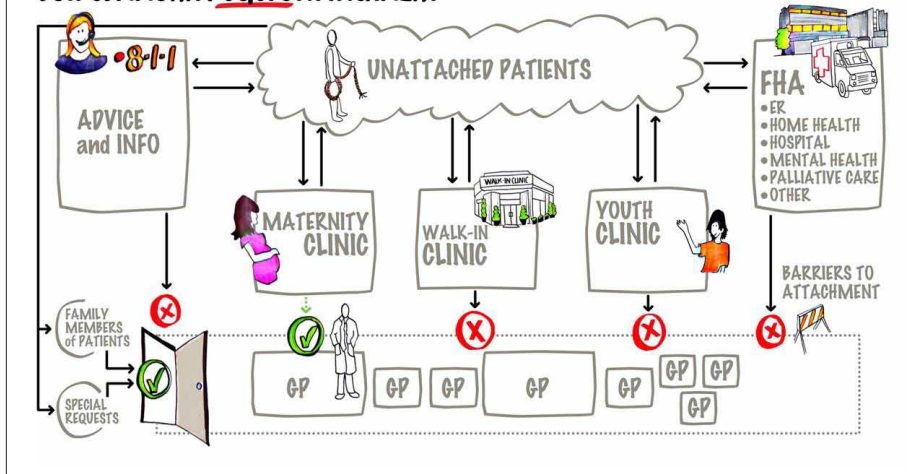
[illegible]

8-1-1

ADVICE and INFO

UNATTACHED PATIENTS

FHA
•ER
•HOME HEALTH
•HOSPITAL
•MENTAL HEALTH
•PALLIATIVE CARE
•OTHER

MATERNITY CLINIC

WALK-IN CLINIC

WALK-IN CLINIC

YOUTH CLINIC

BARRIERS TO ATTACHMENT

FAMILY MEMBERS of PATIENTS

SPECIAL REQUESTS

GP

GP

GP

GP

GP

GP

GP

GP